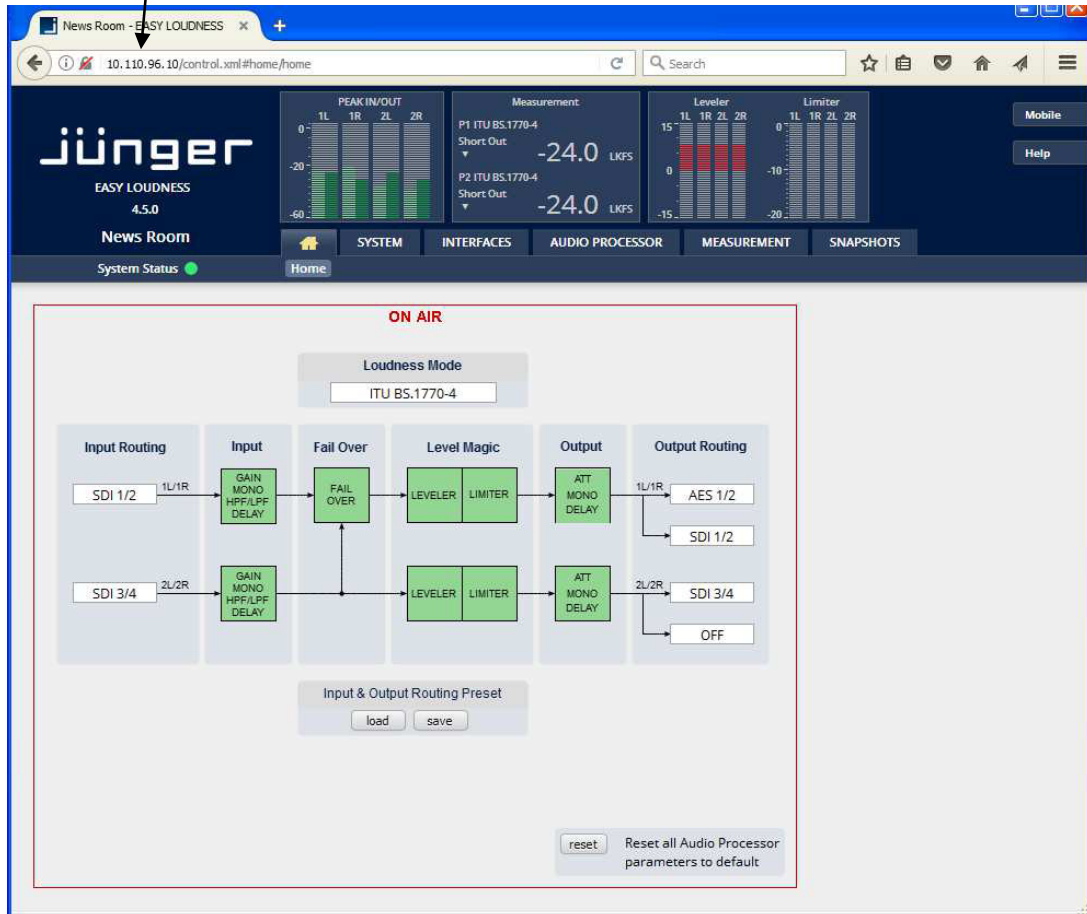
News Room - EASY LOUDNESS ×
+
10.110.96.10/control.xml#home/home
Search

jünger
EASY LOUDNESS
4.5.0
News Room

PEAK IN/OUT
1L 1R 2L 2R
0
-20
-60

Measurement
P1 ITU BS.1770-4
Short Out
-24.0 LKFS
P2 ITU BS.1770-4
Short Out
-24.0 LKFS

Leveler
1L 1R 2L 2R
15
0
-15

Limiter
1L 1R 2L 2R
0
-10
-20

Mobile
Help

SYSTEM
INTERFACES
AUDIO PROCESSOR
MEASUREMENT
SNAPSHOTS

System Status
Home

ON AIR

Loudness Mode
ITU BS.1770-4

Input Routing
Input
Fail Over
Level Magic
Output
Output Routing

SDI 1/2
1L/1R
GAIN MONO HPF/LPF DELAY
FAIL OVER
LEVELER
LIMITER
ATT MONO DELAY
1L/1R
AES 1/2
SDI 1/2

SDI 3/4
2L/2R
GAIN MONO HPF/LPF DELAY
LEVELER
LIMITER
ATT MONO DELAY
2L/2R
SDI 3/4
OFF

Input & Output Routing Preset
load
save

reset
Reset all Audio Processor parameters to default